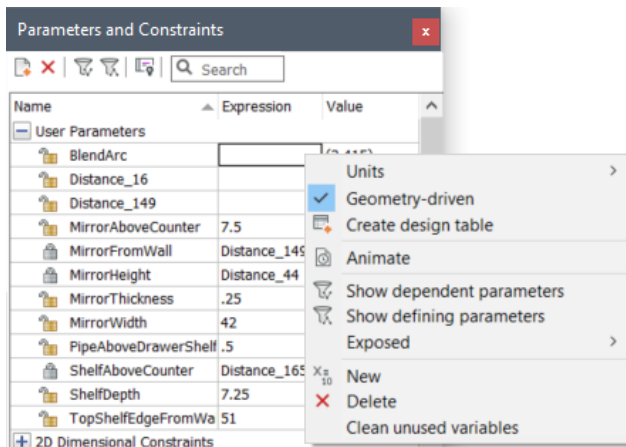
Parameters and Constraints

Search

| Name | Expression | Value |
|---|---|---|
| User Parameters | | |
| BlendArc | | (3.415) |
| Distance_16 | | |
| Distance_149 | | |
| MirrorAboveCounter | 7.5 | |
| MirrorFromWall | Distance_149 | |
| MirrorHeight | Distance_44 | |
| MirrorThickness | .25 | |
| MirrorWidth | 42 | |
| PipeAboveDrawerShelf | .5 | |
| ShelfAboveCounter | Distance_165 | |
| ShelfDepth | 7.25 | |
| TopShelfEdgeFromWa | 51 | |
| 2D Dimensional Constraints | | |

Units
Geometry-driven
Create design table
Animate
Show dependent parameters
Show defining parameters
Exposed
New
Delete
Clean unused variables